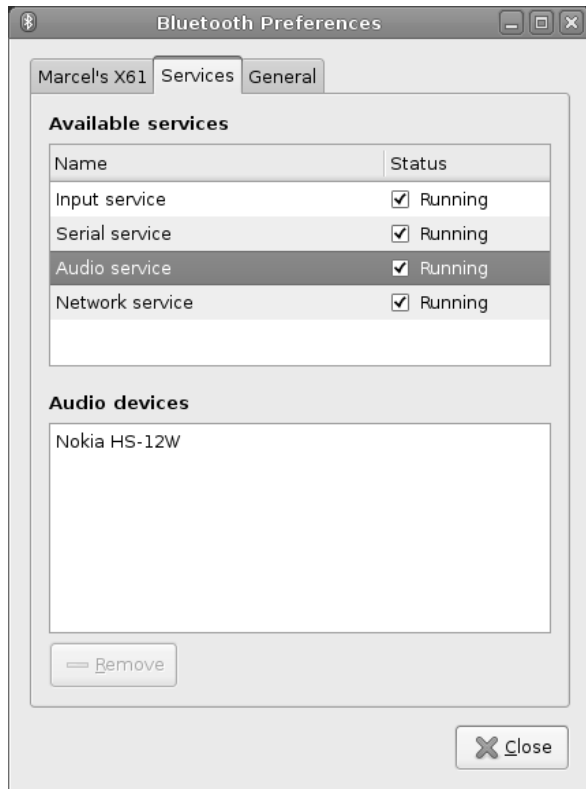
Bluetooth Preferences

Marcel's X61 Services General

Available services

| Name | Status |
|---|---|
| Input service | Running |
| Serial service | Running |
| Audio service | Running |
| Network service | Running |

Audio devices

Nokia HS-12W

Remove

Close